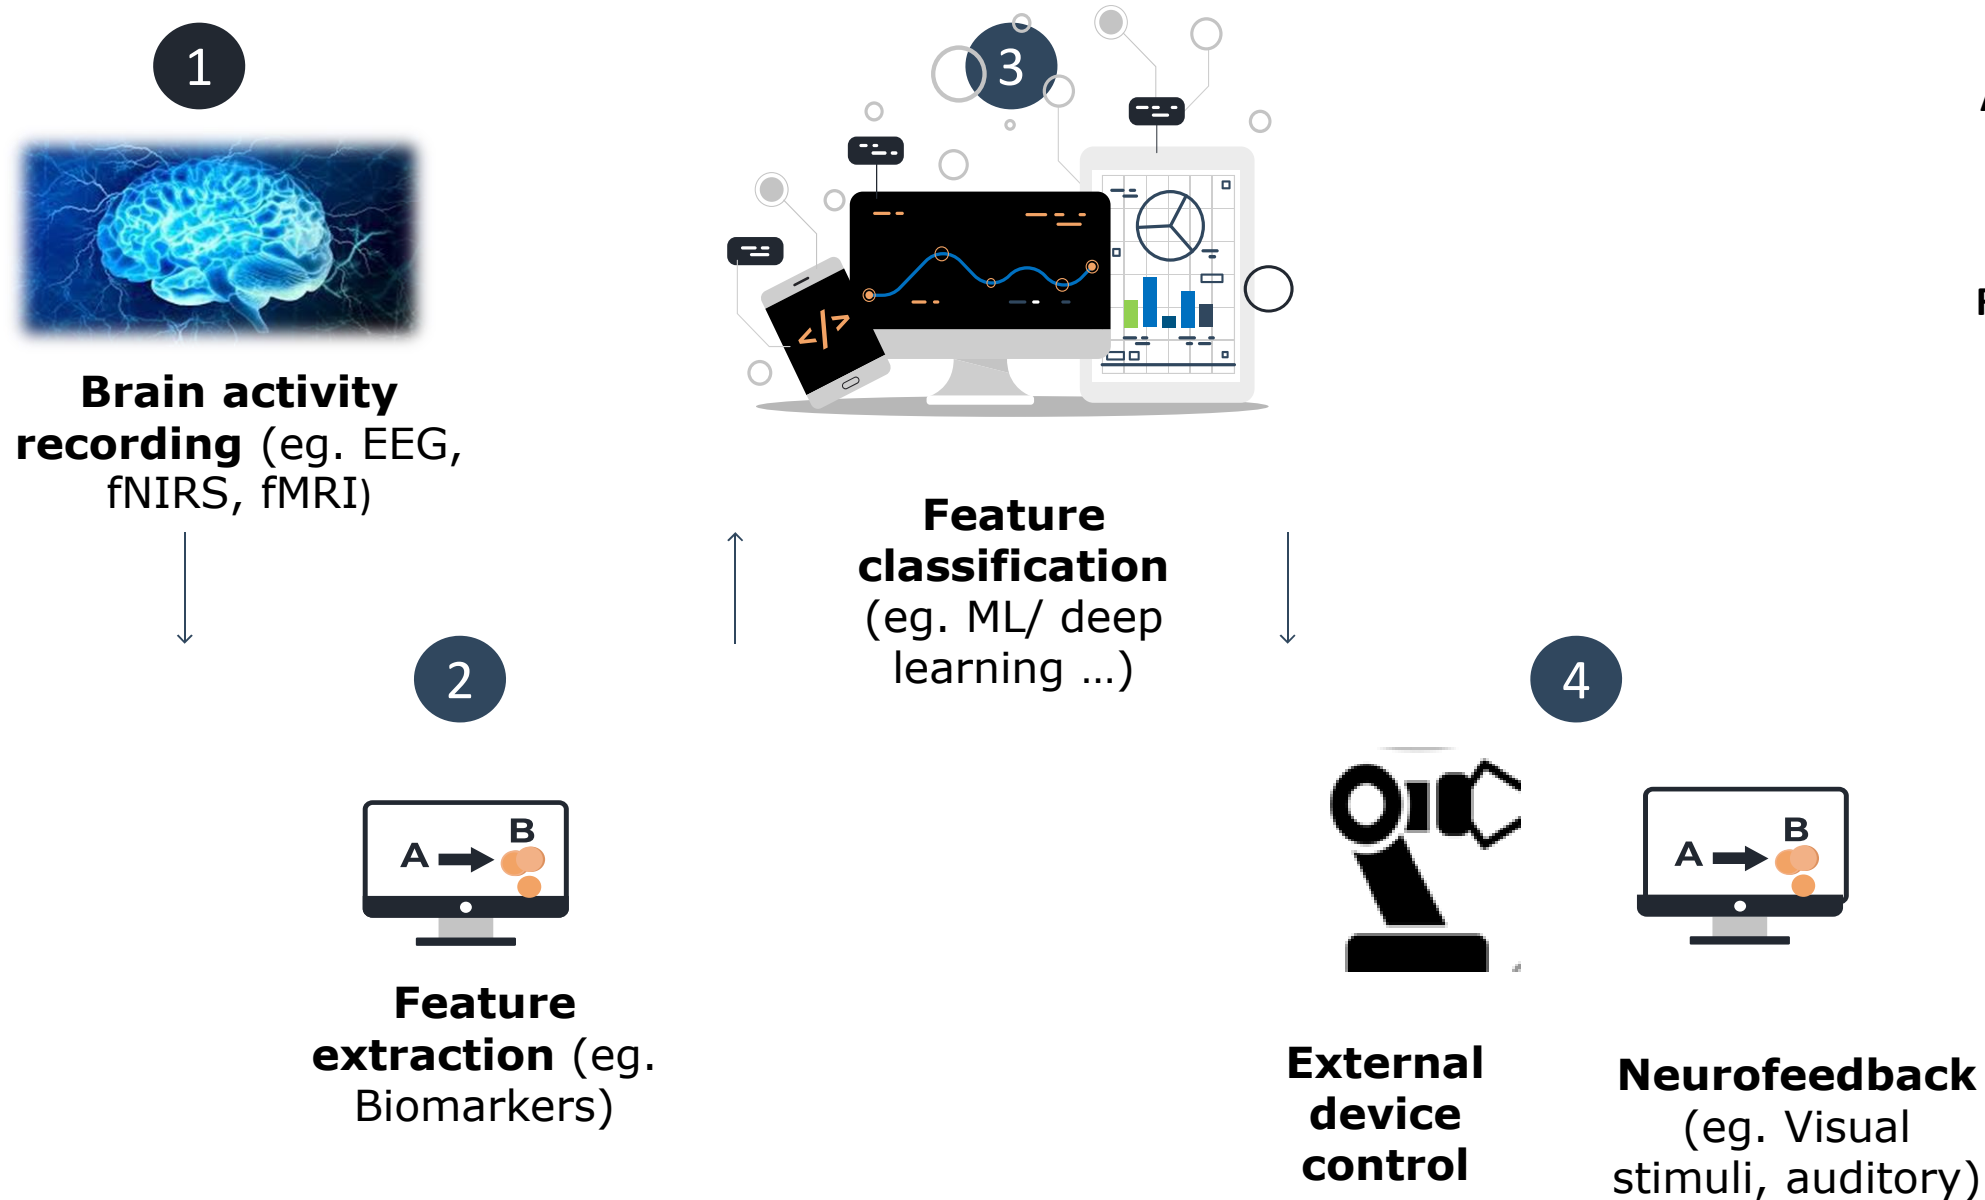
1

Brain activity recording (eg. EEG, fNIRS, fMRI)

3

</>

Feature classification (eg. ML/ deep learning …)

2

A B

Feature extraction (eg. Biomarkers)

4

A B

External device control

Neurofeedback (eg. Visual stimuli, auditory)